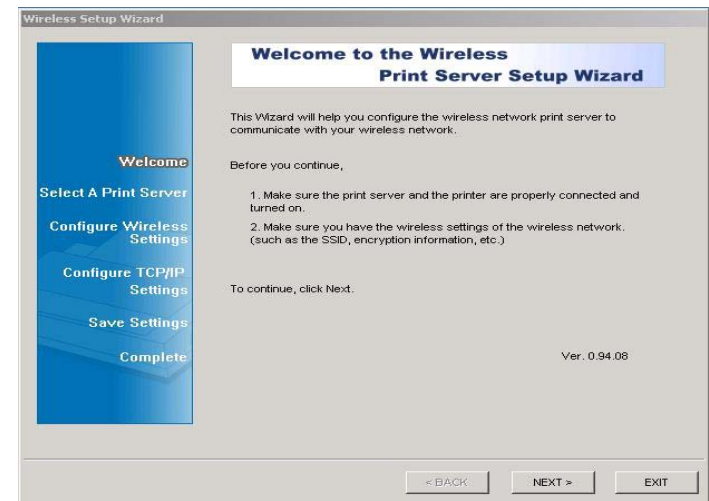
Wireless Setup Wizard

Welcome

Select A Print Server

Configure Wireless Settings

Configure TCP/IP Settings

Save Settings

Complete

Welcome to the Wireless Print Server Setup Wizard

This Wizard will help you configure the wireless network print server to communicate with your wireless network.

Before you continue,

1. Make sure the print server and the printer are properly connected and turned on.

2. Make sure you have the wireless settings of the wireless network. (such as the SSID, encryption information, etc.)

To continue, click Next.

Ver. 0.94.08

< BACK

NEXT >

EXIT